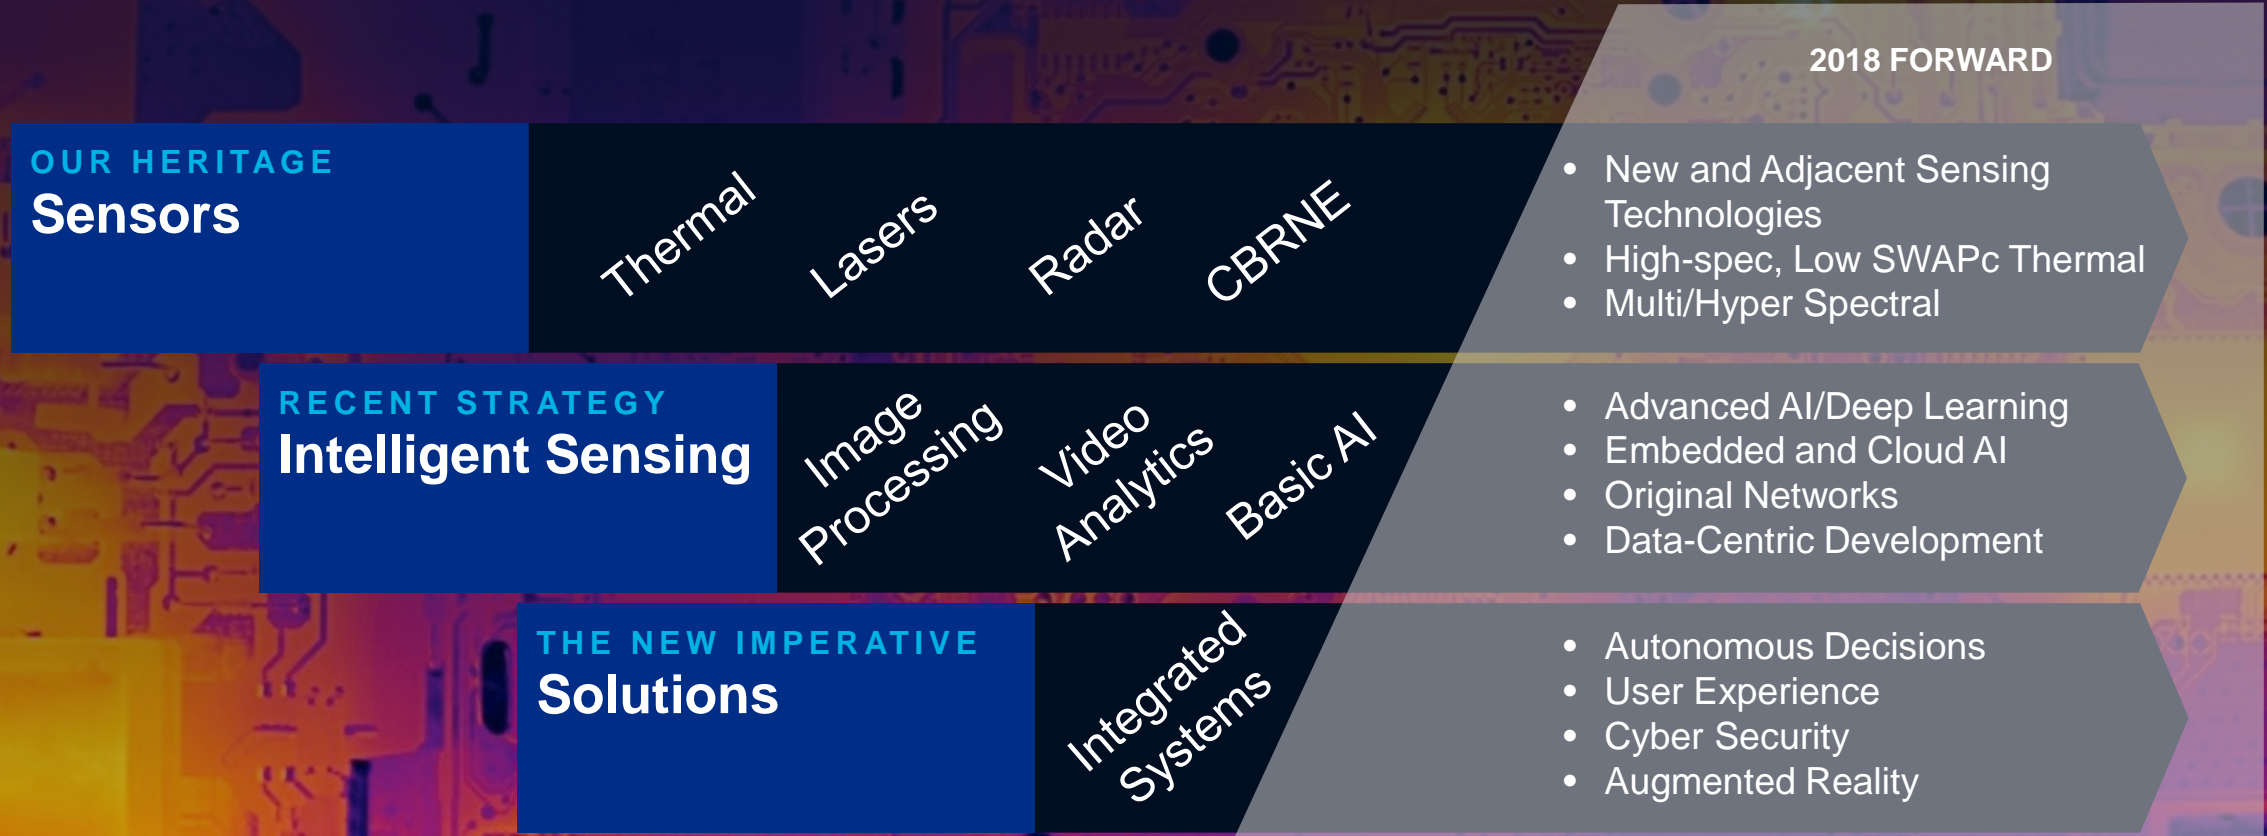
2018 FORWARD

OUR HERITAGE
Sensors

Thermal Lasers Radar CBRNE

- New and Adjacent Sensing Technologies
- High-spec, Low SWAPc Thermal
- Multi/Hyper Spectral

RECENT STRATEGY
Intelligent Sensing

Image Processing Video Analytics Basic AI

- Advanced AI/Deep Learning
- Embedded and Cloud AI
- Original Networks
- Data-Centric Development

THE NEW IMPERATIVE
Solutions

Integrated Systems

- Autonomous Decisions
- User Experience
- Cyber Security
- Augmented Reality